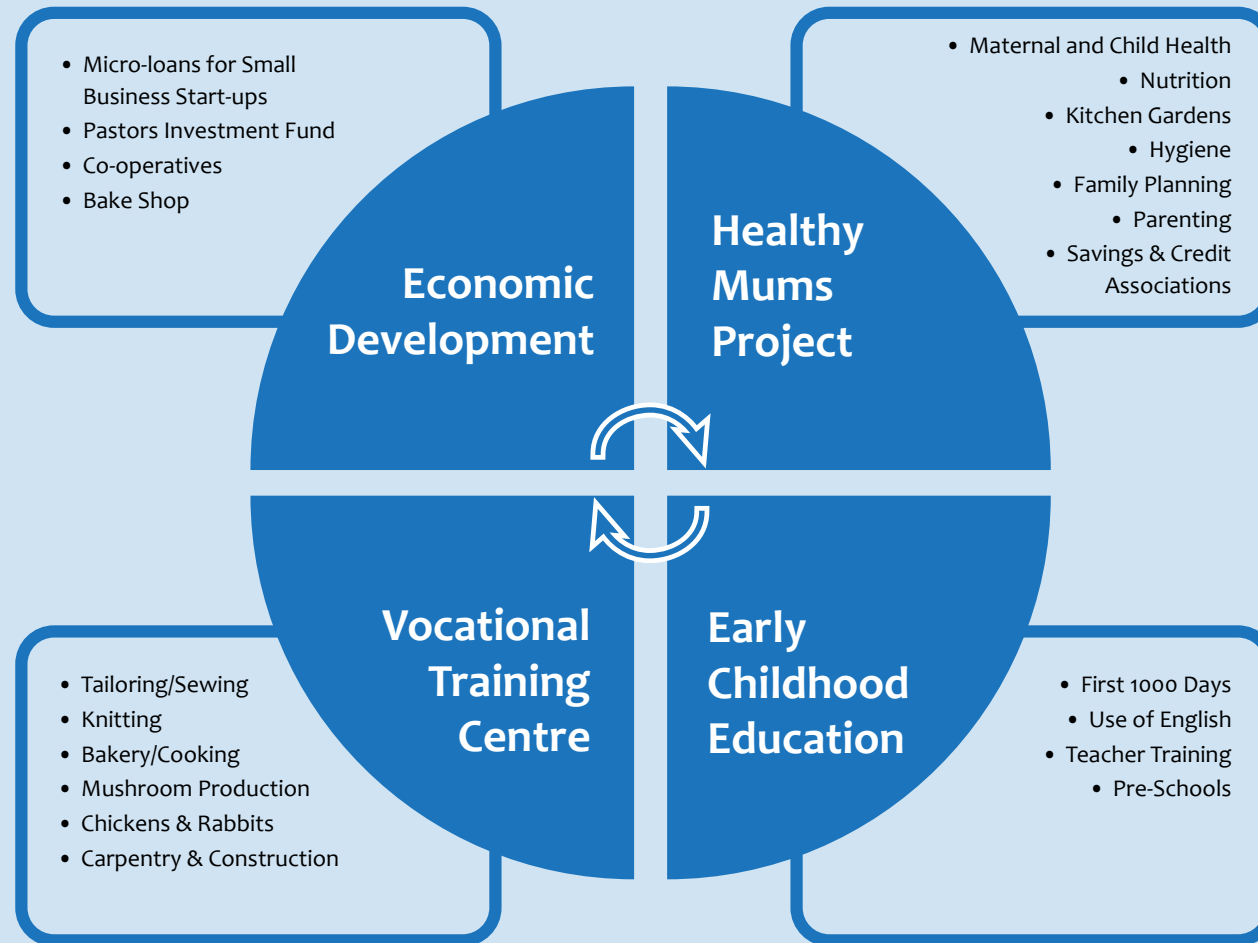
- Micro-loans for Small Business Start-ups
- Pastors Investment Fund
- Co-operatives
- Bake Shop

Economic Development

- Maternal and Child Health
- Nutrition
- Kitchen Gardens
- Hygiene
- Family Planning
- Parenting
- Savings & Credit Associations

Healthy Mums Project

Vocational Training Centre

- Tailoring/Sewing
- Knitting
- Bakery/Cooking
- Mushroom Production
- Chickens & Rabbits
- Carpentry & Construction

Early Childhood Education

- First 1000 Days
- Use of English
- Teacher Training
- Pre-Schools